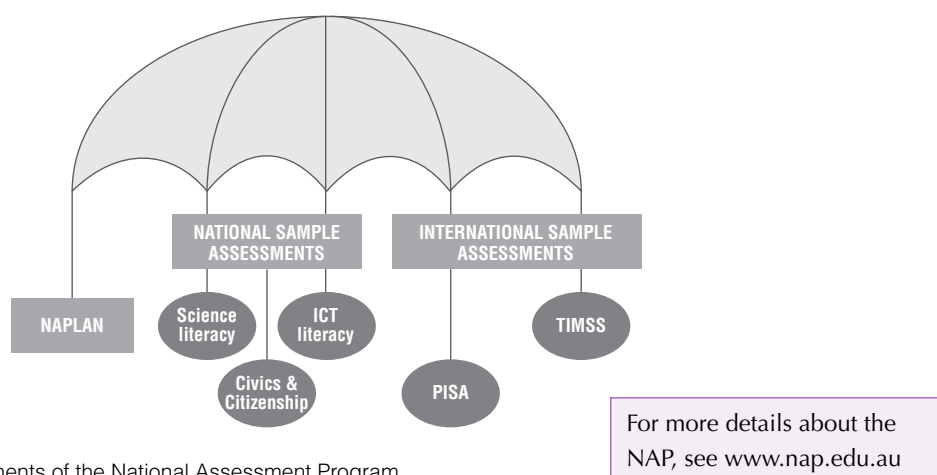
NATIONAL SAMPLE ASSESSMENTS

INTERNATIONAL SAMPLE ASSESSMENTS

NAPLAN

Science literacy

ICT literacy

TIMSS

Civics & Citizenship

PISA

For more details about the NAP, see www.nap.edu.au

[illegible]nents of the National Assessment Program